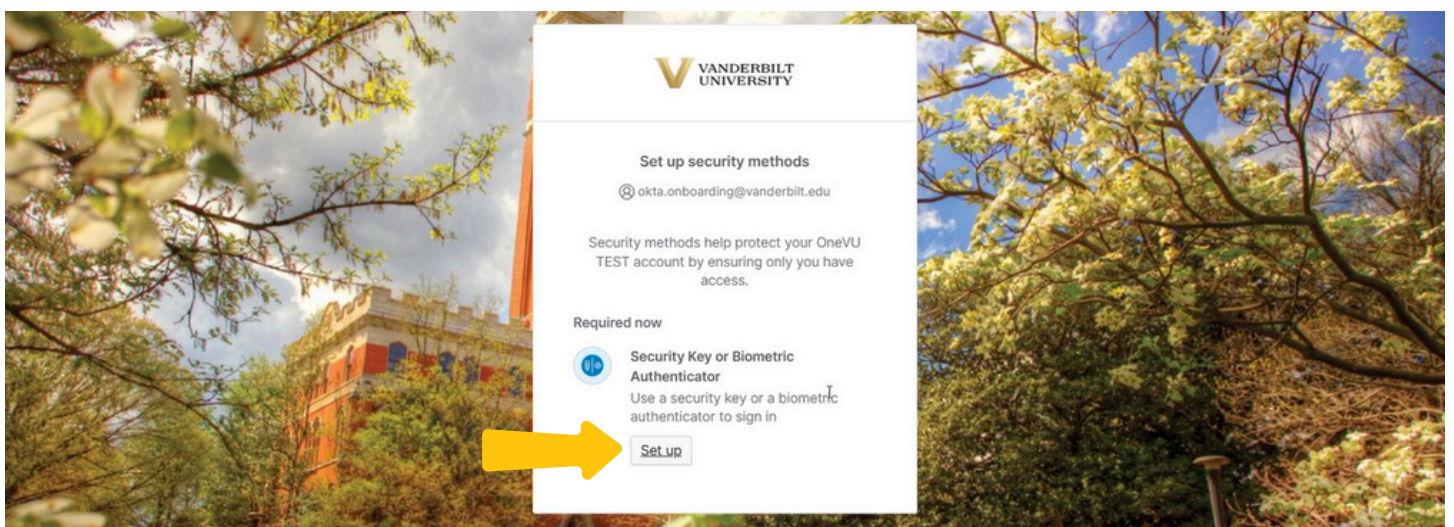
VANDERBILT UNIVERSITY

Set up security methods

okta.onboarding@vanderbilt.edu

Security methods help protect your OneVU TEST account by ensuring only you have access.

Required now

Security Key or Biometric Authenticator

Use a security key or a biometric authenticator to sign in

Set up